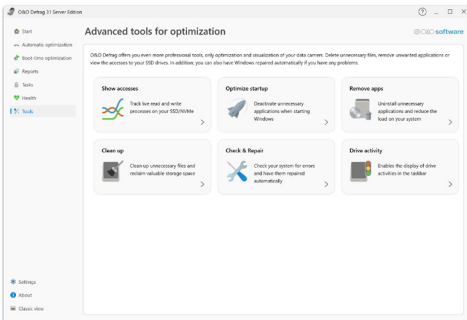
O&O Defrag 31 Server Edition

Start
Automatic optimization
Boot-time optimization
Reports
Tasks
Health
Tools

Settings
About
Classic view

Advanced tools for optimization

O&O software

O&O Defrag offers you even more professional tools, only optimization and visualization of your data carriers. Delete unnecessary files, remove unwanted applications or view the accesses to your SSD drives. In addition, you can have Windows repaired automatically if you have any problems.

Show accesses
Track live read and write processes on your SSD/NVMe

Optimize startup
Deactivate unnecessary applications when starting Windows

Remove apps
Uninstall unnecessary applications and reduce the load on your system

Clean up
Clean up unnecessary files and reclaim valuable storage space

Check & Repair
Check your system for errors and have them repaired automatically

Drive activity
Enables the display of drive activities in the taskbar